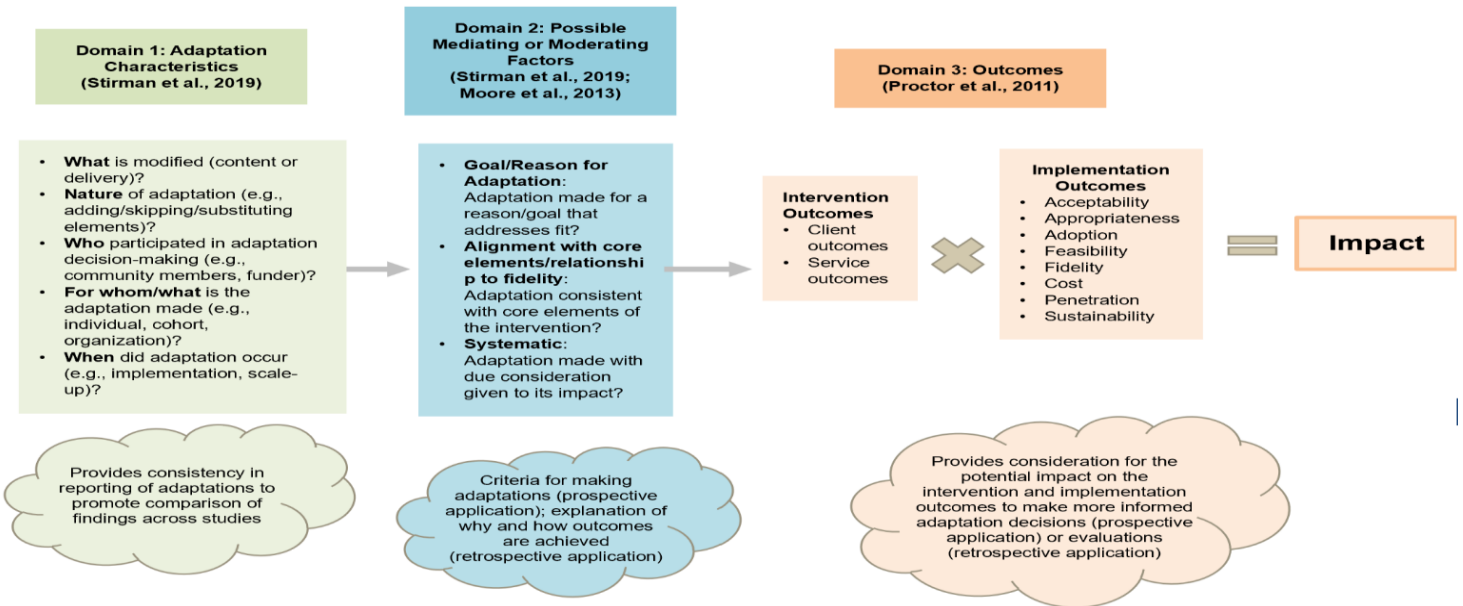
Domain 1: Adaptation Characteristics (Stirman et al., 2019)

Domain 2: Possible Mediating or Moderating Factors (Stirman et al., 2019; Moore et al., 2013)

Domain 3: Outcomes (Proctor et al., 2011)

- **What** is modified (content or delivery)?
- **Nature** of adaptation (e.g., adding/skipping/substituting elements)?
- **Who** participated in adaptation decision-making (e.g., community members, funder)?
- **For whom/what** is the adaptation made (e.g., individual, cohort, organization)?
- **When** did adaptation occur (e.g., implementation, scale-up)?

- **Goal/Reason for Adaptation**: Adaptation made for a reason/goal that addresses fit?
- **Alignment with core elements/relationship to fidelity**: Adaptation consistent with core elements of the intervention?
- **Systematic**: Adaptation made with due consideration given to its impact?

Intervention Outcomes
- Client outcomes
- Service outcomes

Implementation Outcomes
- Acceptability
- Appropriateness
- Adoption
- Feasibility
- Fidelity
- Cost
- Penetration
- Sustainability

Impact

Provides consistency in reporting of adaptations to promote comparison of findings across studies

Criteria for making adaptations (prospective application); explanation of why and how outcomes are achieved (retrospective application)

Provides consideration for the potential impact on the intervention and implementation outcomes to make more informed adaptation decisions (prospective application) or evaluations (retrospective application)